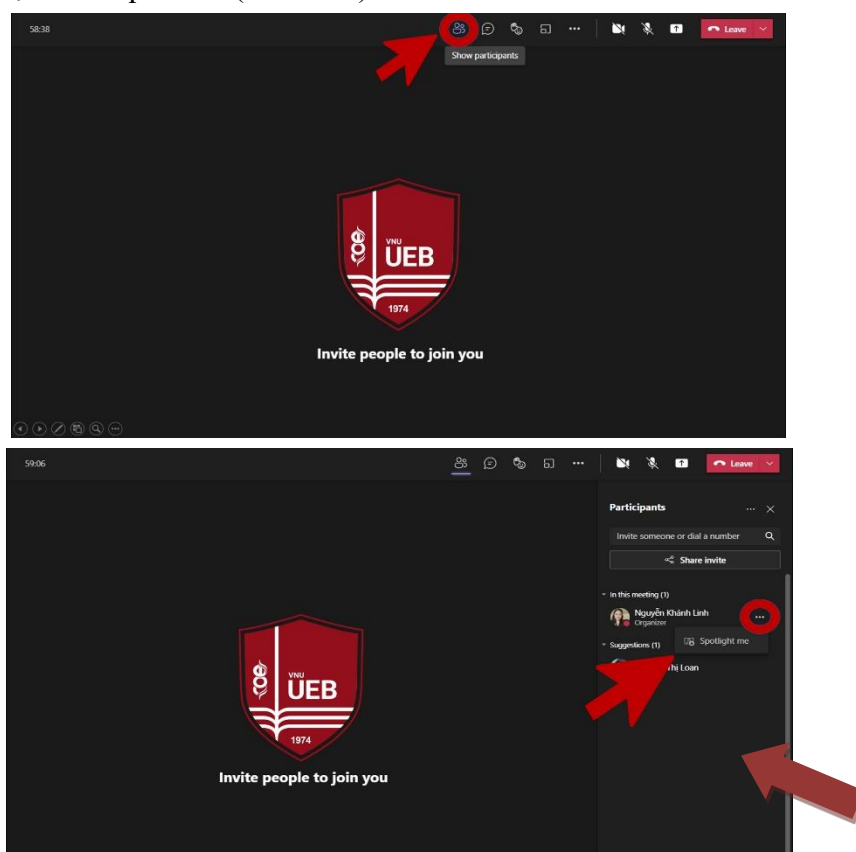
58:38

Show participants

Leave

VNU
UEB
1974

Invite people to join you

59:06

Leave

Participants

Invite someone or dial a number

Share invite

In this meeting (1)

Nguyễn Khánh Linh
Organizer

Spotlight me

Suggestions (1)

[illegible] Thị Loan

VNU
UEB
1974

Invite people to join you